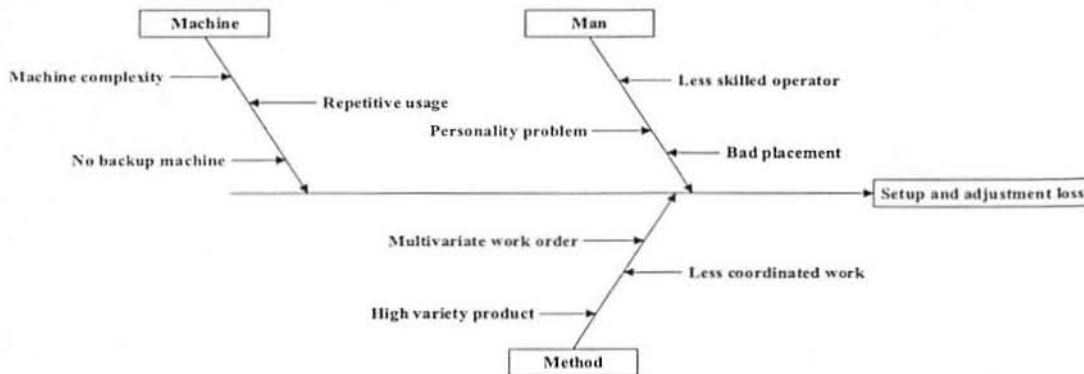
Machine

Machine complexity

Repetitive usage

No backup machine

Man

Less skilled operator

Personality problem

Bad placement

Setup and adjustment loss

Multivariate work order

Less coordinated work

High variety product

Method